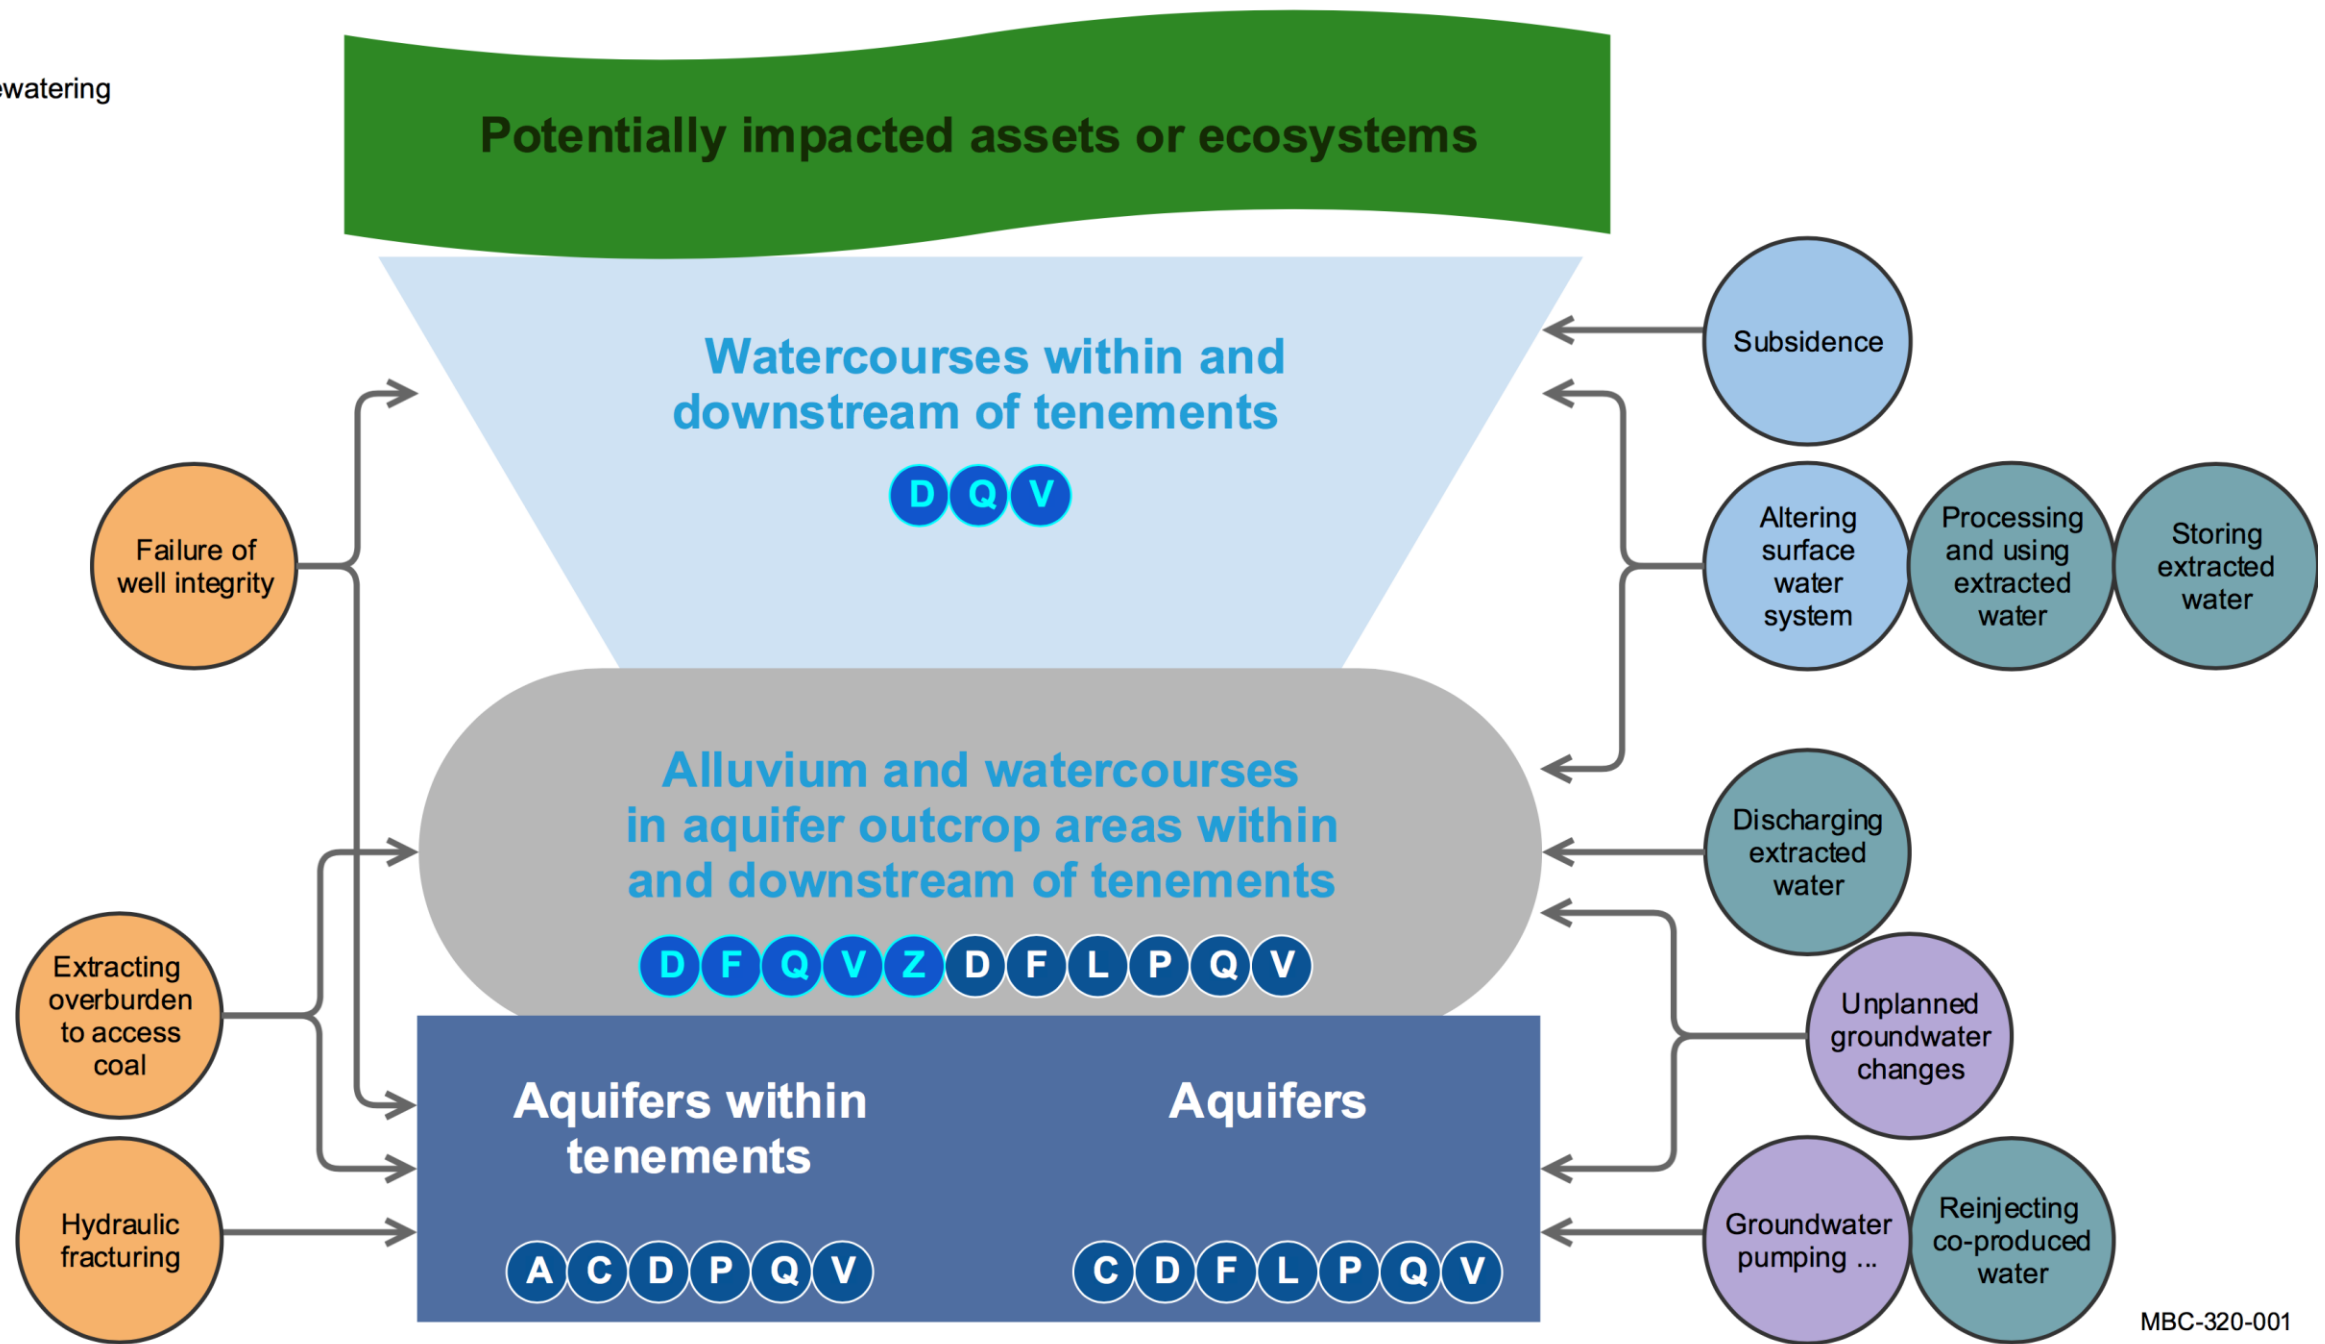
ewatering

Potentially impacted assets or ecosystems

Watercourses within and downstream of tenements

D Q V

Subsidence

Failure of well integrity

Altering surface water system

Processing and using extracted water

Storing extracted water

Alluvium and watercourses in aquifer outcrop areas within and downstream of tenements

D F Q V Z D F L P Q V

Discharging extracted water

Extracting overburden to access coal

Unplanned groundwater changes

Aquifers within tenements

Aquifers

Hydraulic fracturing

A C D P Q V

C D F L P Q V

Groundwater pumping ...

Reinjecting co-produced water

MBC-320-001